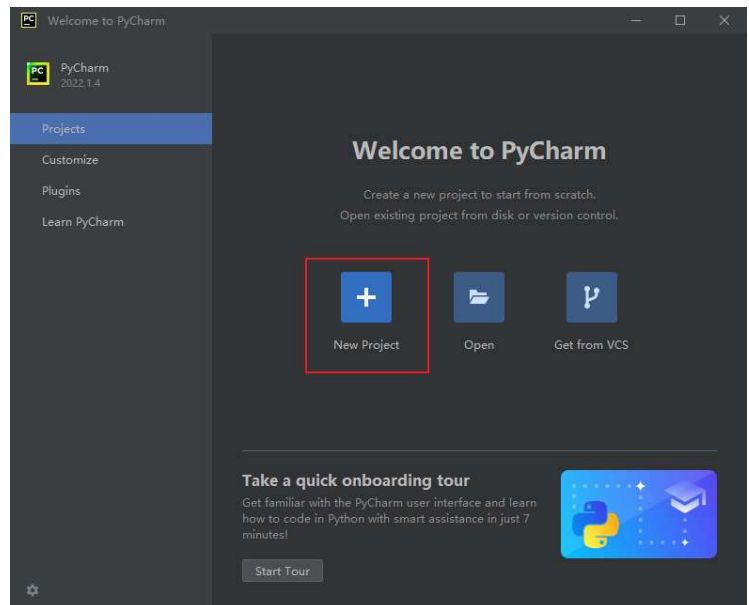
PC Welcome to PyCharm

PC PyCharm
2022.1.4

Projects
Customize
Plugins
Learn PyCharm

Welcome to PyCharm

Create a new project to start from scratch.
Open existing project from disk or version control.

New Project
Open
Get from VCS

Take a quick onboarding tour
Get familiar with the PyCharm user interface and learn how to code in Python with smart assistance in just 7 minutes!

Start Tour